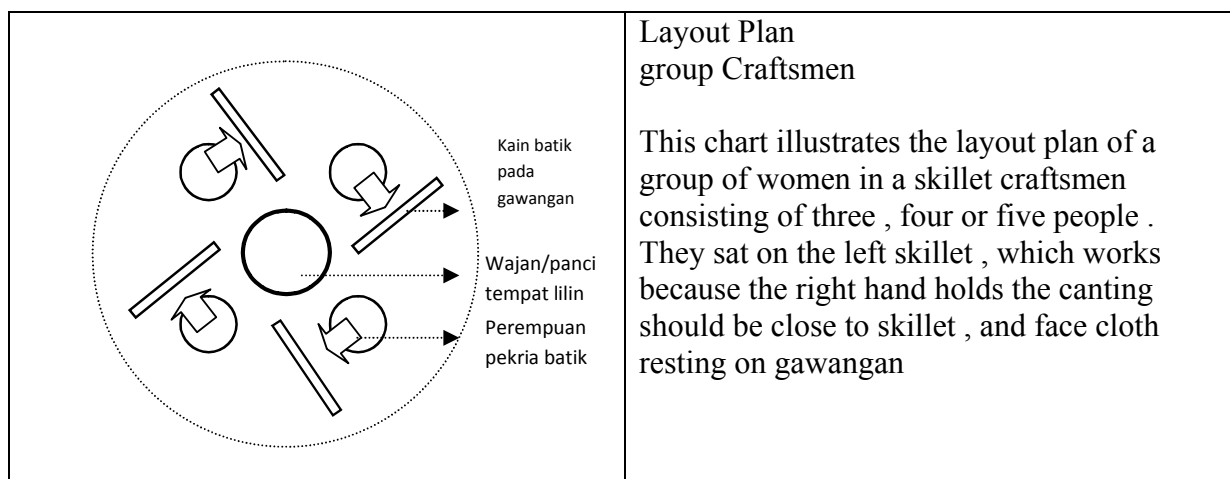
| Kain batik pada gawangan<br>Wajan/panci tempat lilin<br>Perempuan pekria batik | Layout Plan<br>group Craftsmen<br><br>This chart illustrates the layout plan of a group of women in a skillet craftsmen consisting of three , four or five people . They sat on the left skillet , which works because the right hand holds the canting should be close to skillet , and face cloth resting on gawangan |
|---|---|